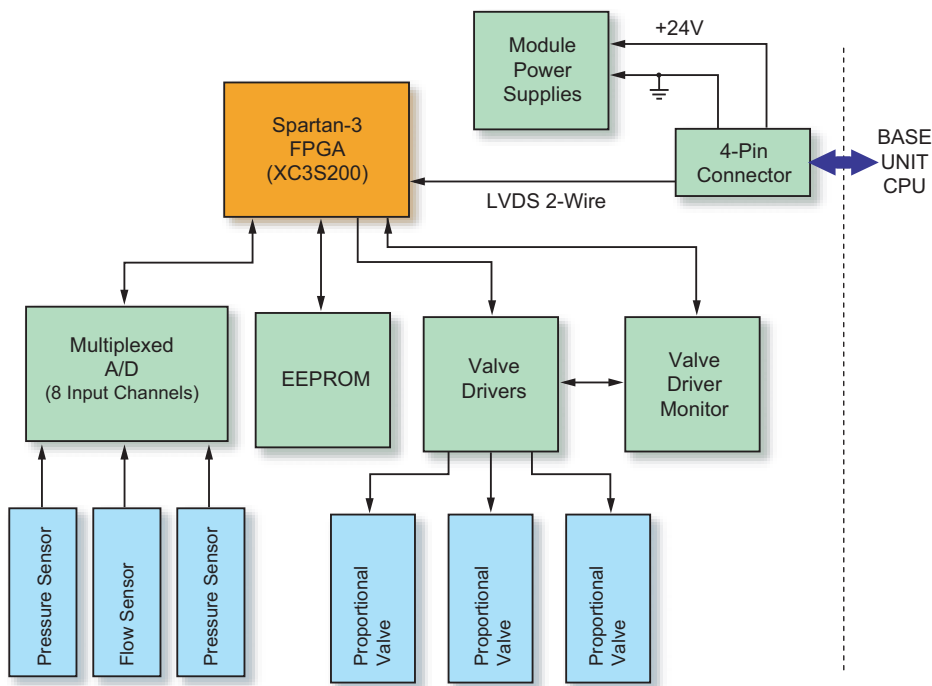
Module Power Supplies

+24V

Spartan-3 FPGA (XC3S200)

4-Pin Connector

BASE UNIT CPU

LVDS 2-Wire

Multiplexed A/D (8 Input Channels)

EEPROM

Valve Drivers

Valve Driver Monitor

Pressure Sensor

Flow Sensor

Pressure Sensor

Proportional Valve

Proportional Valve

Proportional Valve